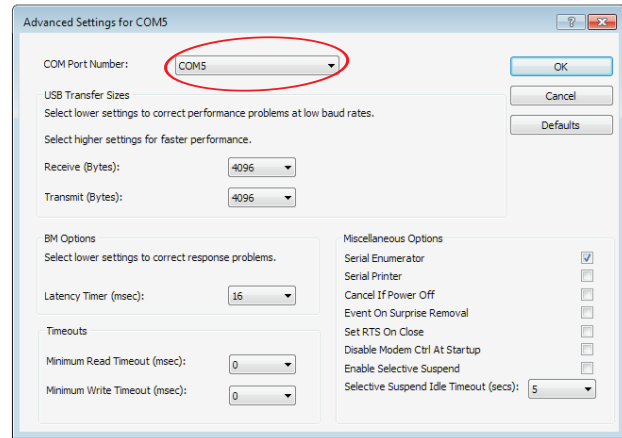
Advanced Settings for COM5

?

X

COM Port Number: COM5

OK

Cancel

Defaults

USB Transfer Sizes

Select lower settings to correct performance problems at low baud rates.

Select higher settings for faster performance.

Receive (Bytes): 4096

Transmit (Bytes): 4096

BM Options

Select lower settings to correct response problems.

Latency Timer (msec): 16

Timeouts

Minimum Read Timeout (msec): 0

Minimum Write Timeout (msec): 0

Miscellaneous Options

Serial Enumerator

Serial Printer

Cancel If Power Off

Event On Surprise Removal

Set RTS On Close

Disable Modem Ctrl At Startup

Enable Selective Suspend

Selective Suspend Idle Timeout (secs): 5